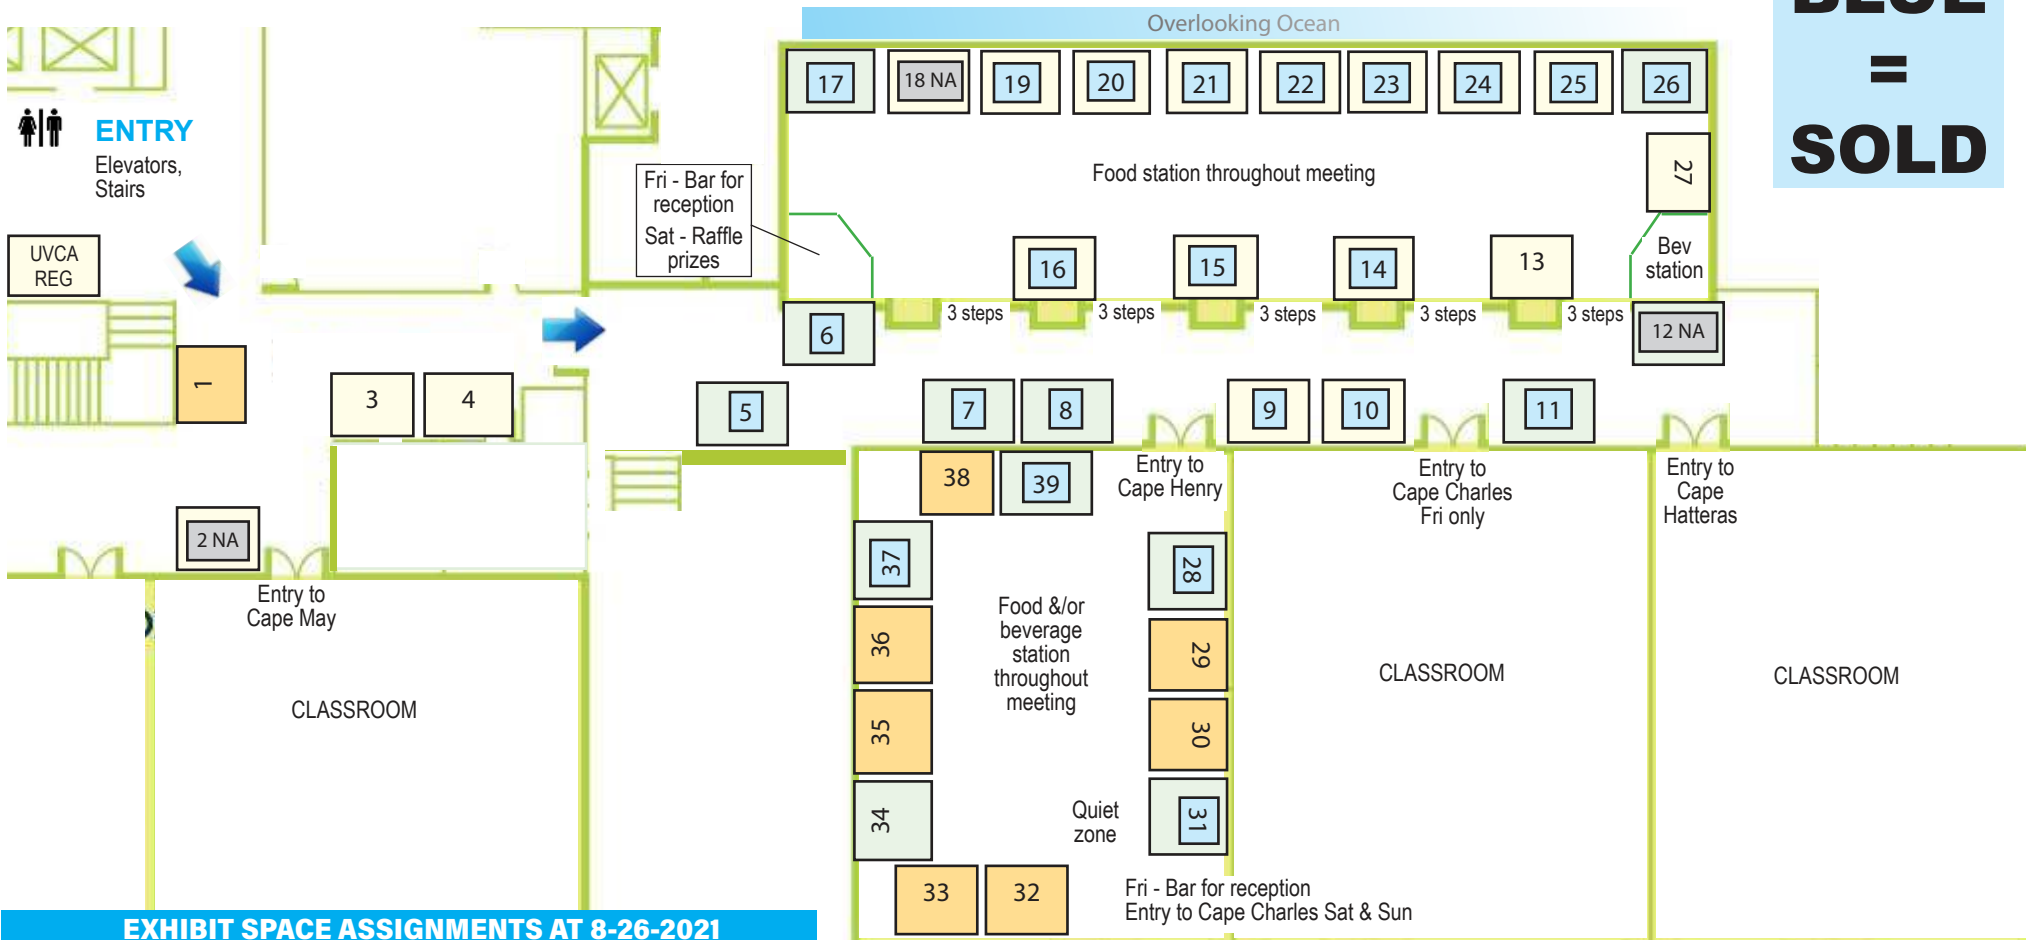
Overlooking Ocean

BLUE = SOLD

ENTRY
Elevators, Stairs

UVCA REG

Fri - Bar for reception
Sat - Raffle prizes

17 18 NA 19 20 21 22 23 24 25 26

27

Food station throughout meeting

16 15 14 13

Bev station

6 3 steps 3 steps 3 steps 3 steps 3 steps 12 NA

1

3 4

5

7 8 9 10 11

38 39

Entry to Cape Henry

Entry to Cape Charles Fri only

Entry to Cape Hatteras

2 NA

Entry to Cape May

37

28

Food &/or beverage station throughout meeting

36 29

35 30

CLASSROOM

CLASSROOM

CLASSROOM

34 31

Quiet zone

33 32

Fri - Bar for reception
Entry to Cape Charles Sat & Sun

EXHIBIT SPACE ASSIGNMENTS AT 8-26-2021